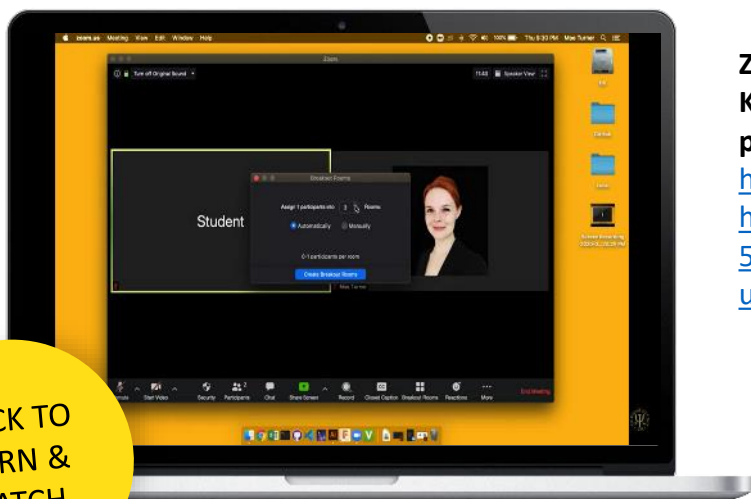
zoom.us Meeting View Edit Window Help

Thu 8:30 PM Mae Turner

Zoom

Turn off Original Sound

Speaker View

Student

Breakout Rooms

Assign 1 participants into 3 Rooms

Automatically Manually

0-1 participants per room

Create Breakout Rooms

Mae Turner

Unmute Start Video Security Participants Chat Share Screen Record Closed Caption Breakout Rooms Reactions More

End Meeting

Z
K
p
h
h
5
u

CK TO
RN &
ATCH